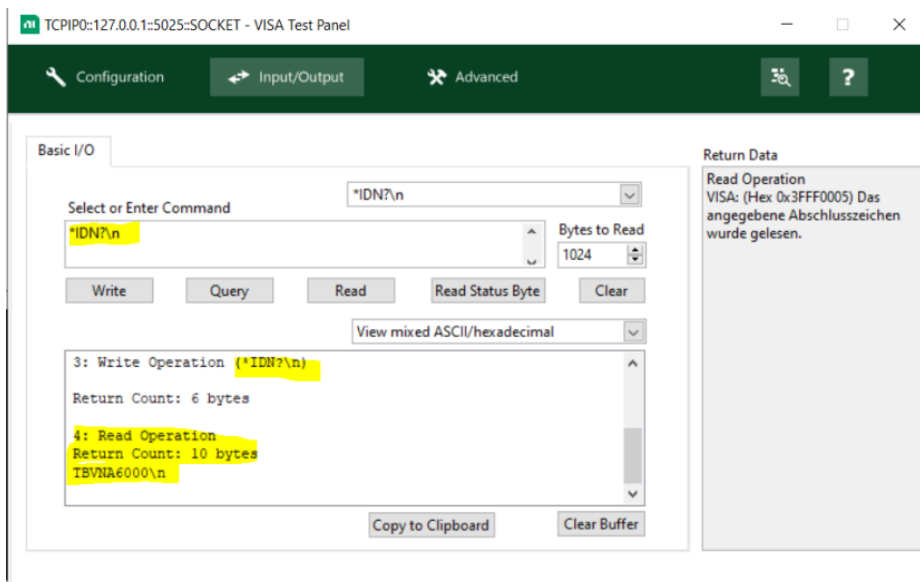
TCPIP0::127.0.0.1::5025::SOCKET - VISA Test Panel

Configuration
Input/Output
Advanced
?

Basic I/O

Select or Enter Command
*IDN?\n
*IDN?\n
Bytes to Read
1024

Write
Query
Read
Read Status Byte
Clear

View mixed ASCII/hexadecimal

3: Write Operation (*IDN?\n)

Return Count: 6 bytes

4: Read Operation
Return Count: 10 bytes
TBVNA6000\n

Copy to Clipboard
Clear Buffer

Return Data
Read Operation
VISA: (Hex 0x3FFF0005) Das angegebene Abschlusszeichen wurde gelesen.